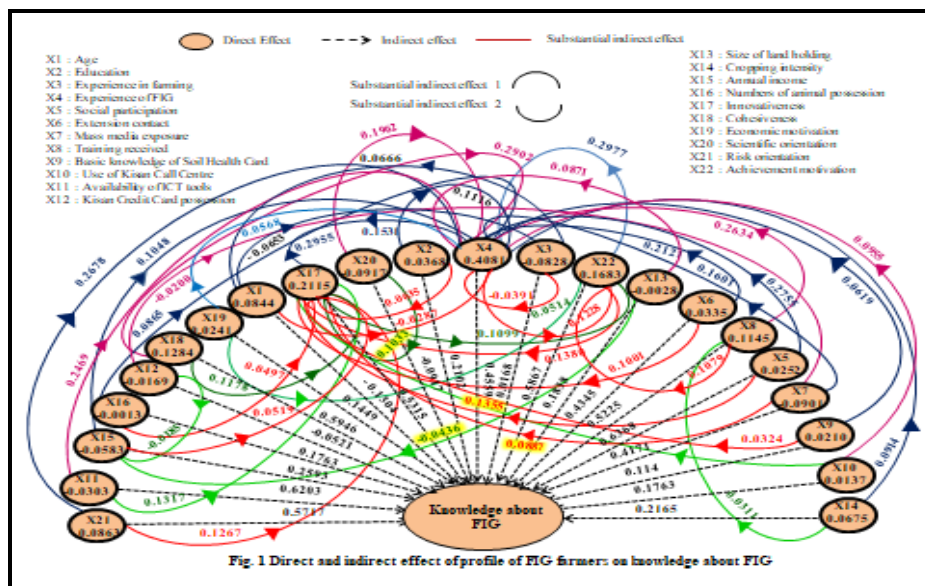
Direct Effect
Indirect effect
Substantial indirect effect

X1 : Age
X2 : Education
X3 : Experience in farming
X4 : Experience of FIG
X5 : Social participation
X6 : Extension contact
X7 : Mass media exposure
X8 : Training received
X9 : Basic knowledge of Soil Health Card
X10 : Use of Kisan Call Centre
X11 : Availability of ICT tools
X12 : Kisan Credit Card possession

Substantial indirect effect 1
Substantial indirect effect 2

X13 : Size of land holding
X14 : Cropping intensity
X15 : Annual income
X16 : Numbers of animal possession
X17 : Innovativeness
X18 : Cohesiveness
X19 : Economic motivation
X20 : Scientific orientation
X21 : Risk orientation
X22 : Achievement motivation

0.1962
0.2902
0.2977
0.0666
0.0871
0.1116
0.2634
0.0995
0.0568
0.153
0.212
0.1848
0.0655
0.2955
0.1607
0.0619
0.2678
0.0200
0.2783
0.0865

X20 0.0917
X2 0.0368
X4 0.4081
X3 -0.0828
X22 0.1683
X17 0.2115
X13 -0.0028
X1 0.0844
X6 0.0335
X19 0.0241
X8 0.1145
X18 0.1284
X5 0.0252
X12 -0.0169
X7 0.0901
X16 -0.0013
X9 0.0210
X15 -0.0583
X10 0.0137
X11 -0.0303
X14 0.0675
X21 0.0863

0.2469
0.0391
0.0514
0.1099
0.1326
0.1386
0.1001
0.0497
0.1175
0.1079
0.0519
0.1355
0.0436
0.0887
0.0324
0.0365
0.1317
0.0914
0.0314
0.1267
0.5946
0.449
0.0521
0.1763
0.2581
0.6203
0.5717
0.2165
0.1763
0.114
0.4171
0.4348
0.5225
0.5867
0.3215

Knowledge about FIG

Fig. 1 Direct and indirect effect of profile of FIG farmers on knowledge about FIG